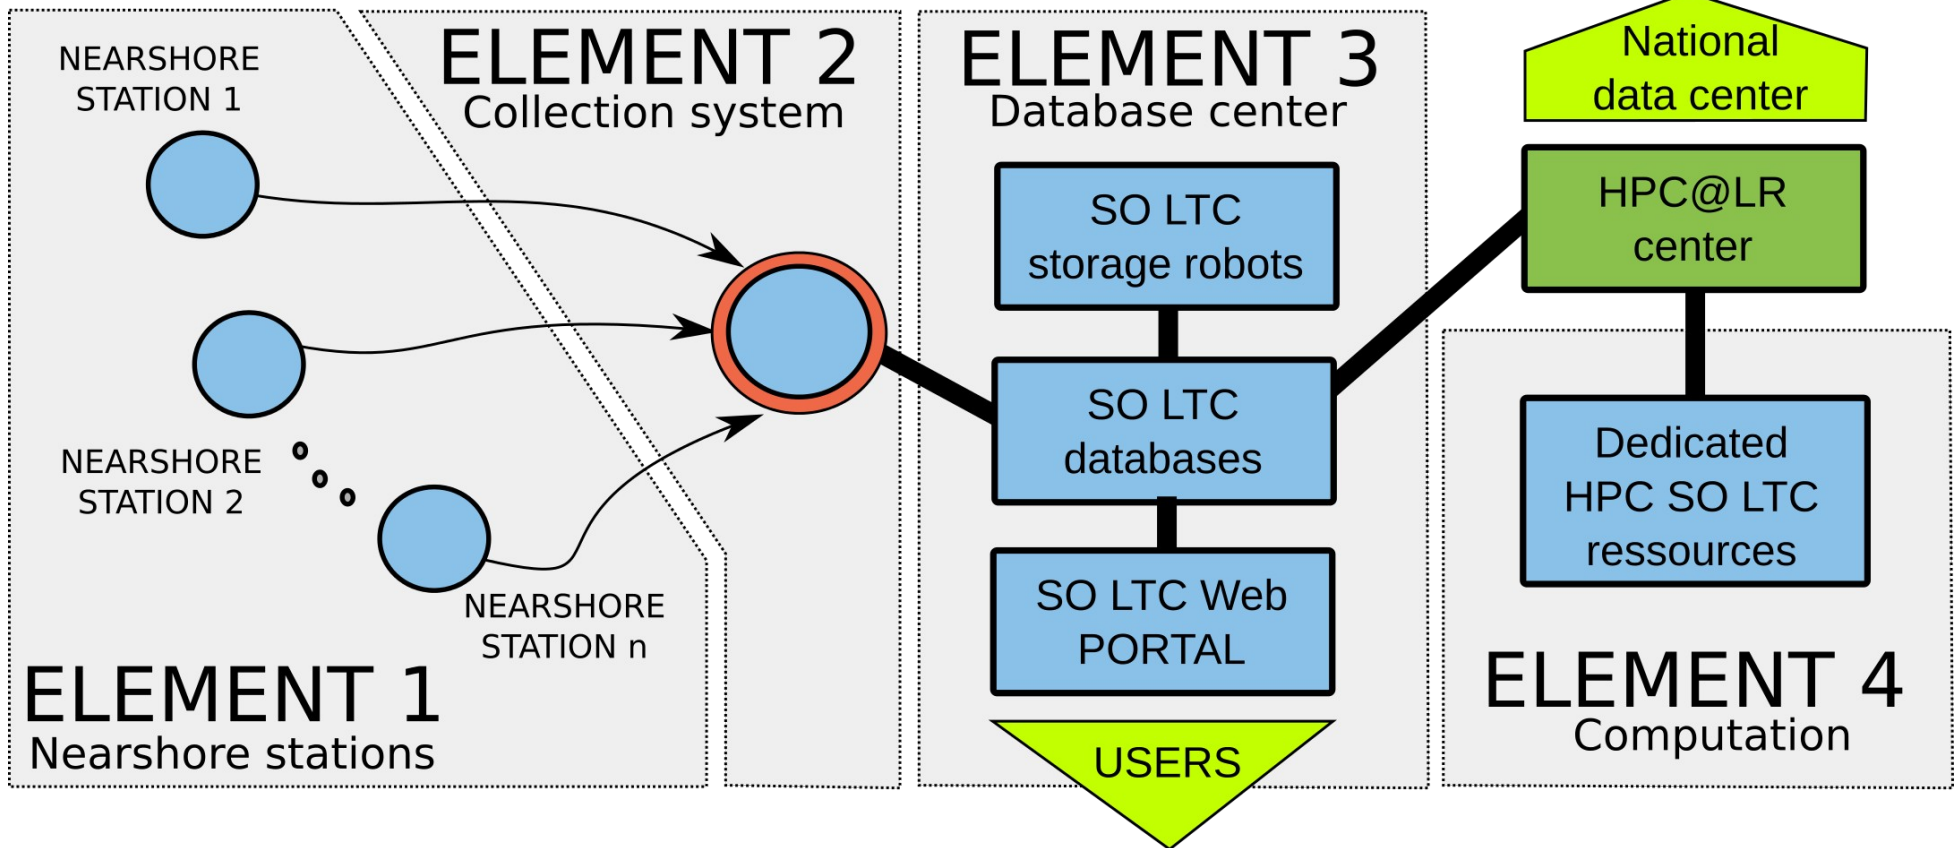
NEARSHORE STATION 1

NEARSHORE STATION 2

NEARSHORE STATION n

ELEMENT 1
Nearshore stations

ELEMENT 2
Collection system

ELEMENT 3
Database center

SO LTC storage robots

SO LTC databases

SO LTC Web PORTAL

USERS

National data center

HPC@LR center

Dedicated HPC SO LTC ressources

ELEMENT 4
Computation